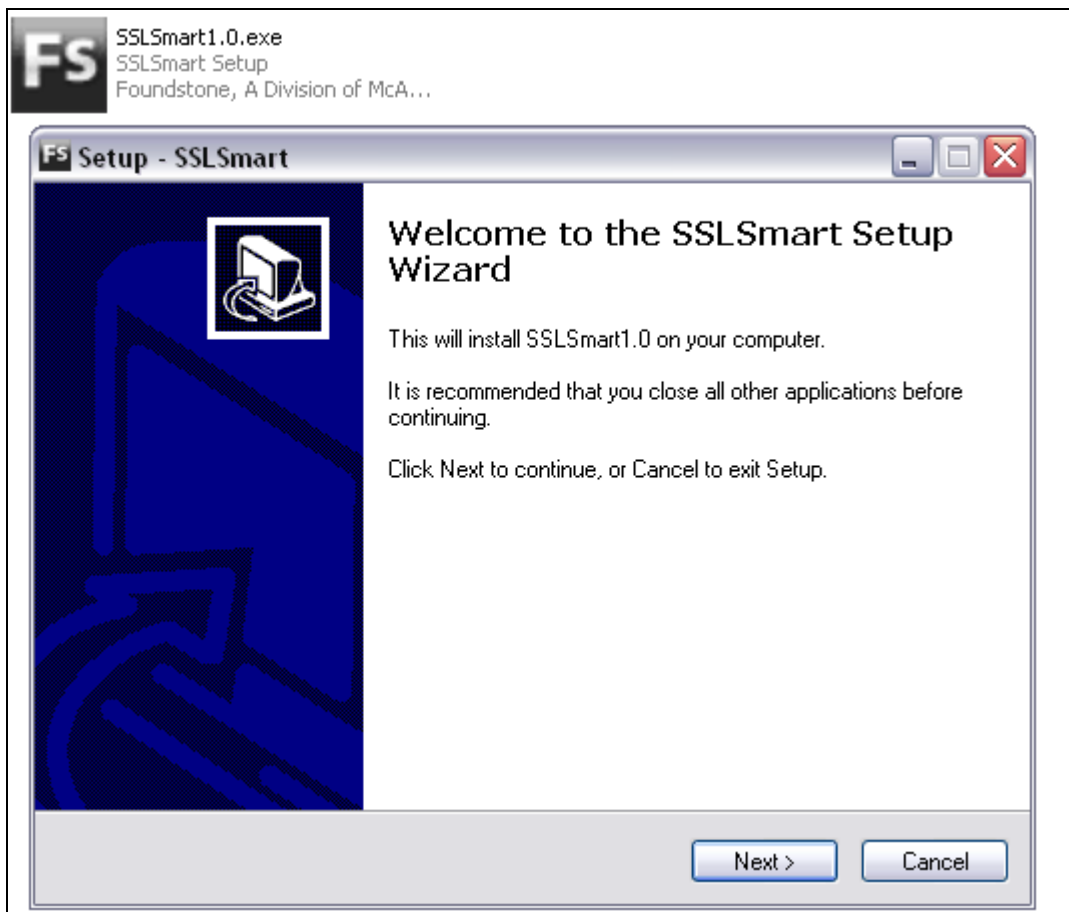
Fs
SSLSmart1.0.exe
SSLSmart Setup
Foundstone, A Division of McA...

Fs Setup - SSLSmart

Welcome to the SSLSmart Setup Wizard

This will install SSLSmart1.0 on your computer.

It is recommended that you close all other applications before continuing.

Click Next to continue, or Cancel to exit Setup.

Next >
Cancel